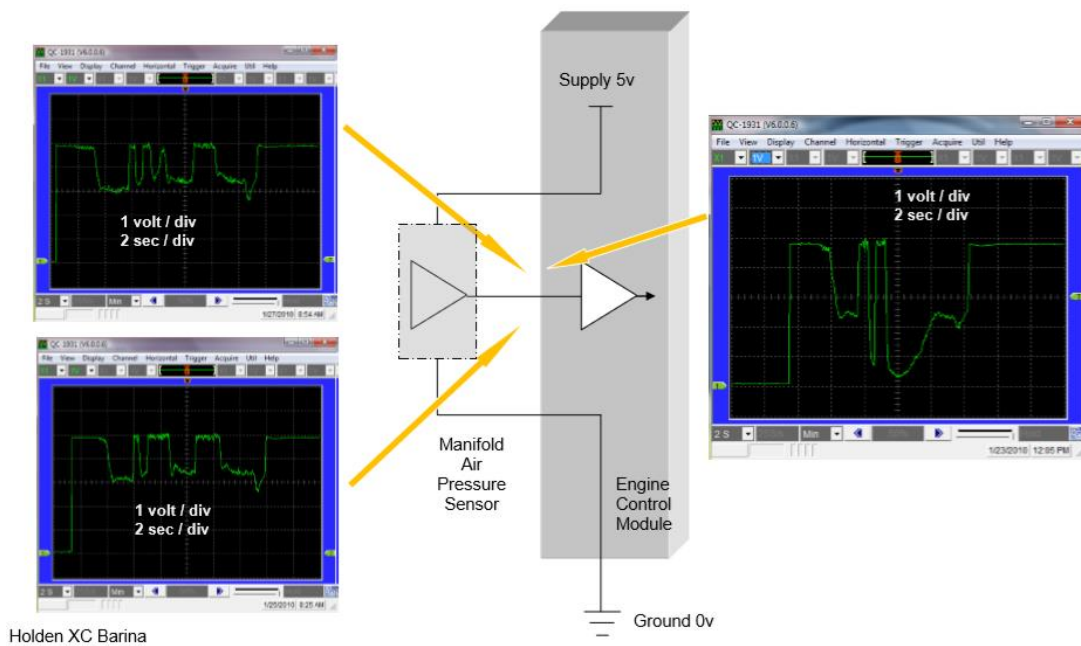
QC-1931 (V6.0.0.6)
File View Display Channel Horizontal Trigger Acquire Util Help
1 volt / div
2 sec / div
2 S Min
1/27/2010 8:54 AM

QC-1931 (V6.0.0.6)
File View Display Channel Horizontal Trigger Acquire Util Help
1 volt / div
2 sec / div
2 S Min
1/25/2010 8:25 AM

Supply 5v

Manifold Air Pressure Sensor

Engine Control Module

Ground 0v

QC-1931 (V6.0.0.6)
File View Display Channel Horizontal Trigger Acquire Util Help
1 volt / div
2 sec / div
2 S Min
1/23/2010 12:05 PM

Holden XC Barina